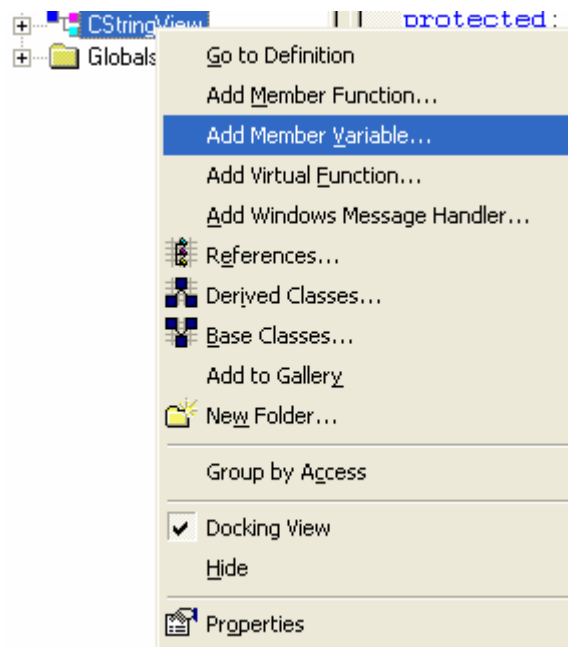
CStringView
Globals
protected:

Go to Definition
Add Member Function...
Add Member Variable...
Add Virtual Function...
Add Windows Message Handler...
References...
Derived Classes...
Base Classes...
Add to Gallery
New Folder...
Group by Access
Docking View
Hide
Properties